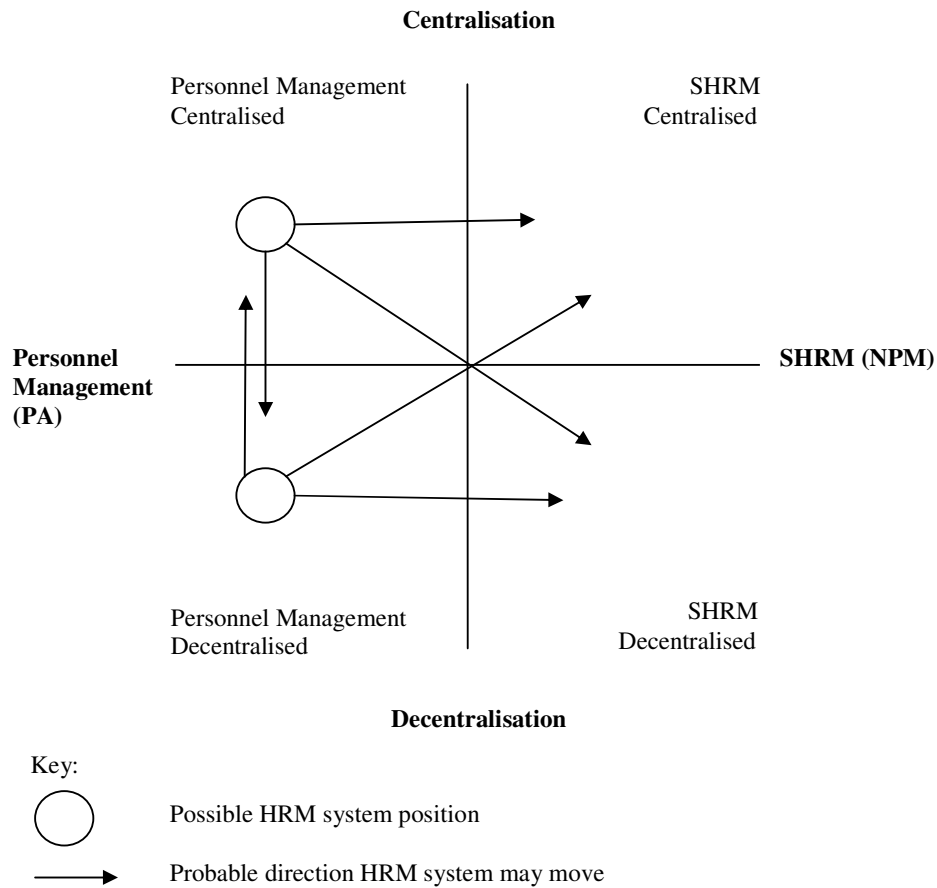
Centralisation

Personnel Management Centralised

SHRM Centralised

Personnel Management (PA)

SHRM (NPM)

Personnel Management Decentralised

SHRM Decentralised

Decentralisation

Key:

Possible HRM system position

Probable direction HRM system may move